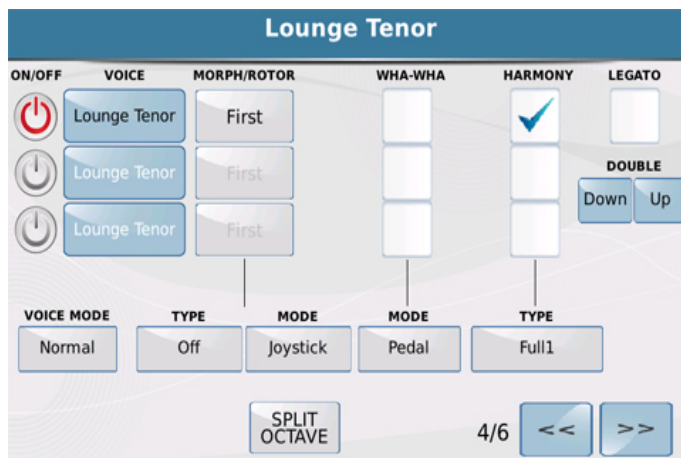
Lounge Tenor

ON/OFF
VOICE
MORPH/ROTOR
WHA-WHA
HARMONY
LEGATO

Lounge Tenor
First
Lounge Tenor
First
Lounge Tenor
First

DOUBLE
Down
Up

VOICE MODE
Normal
TYPE
Off
MODE
Joystick
MODE
Pedal
TYPE
Full1

SPLIT OCTAVE
4/6
<<
>>